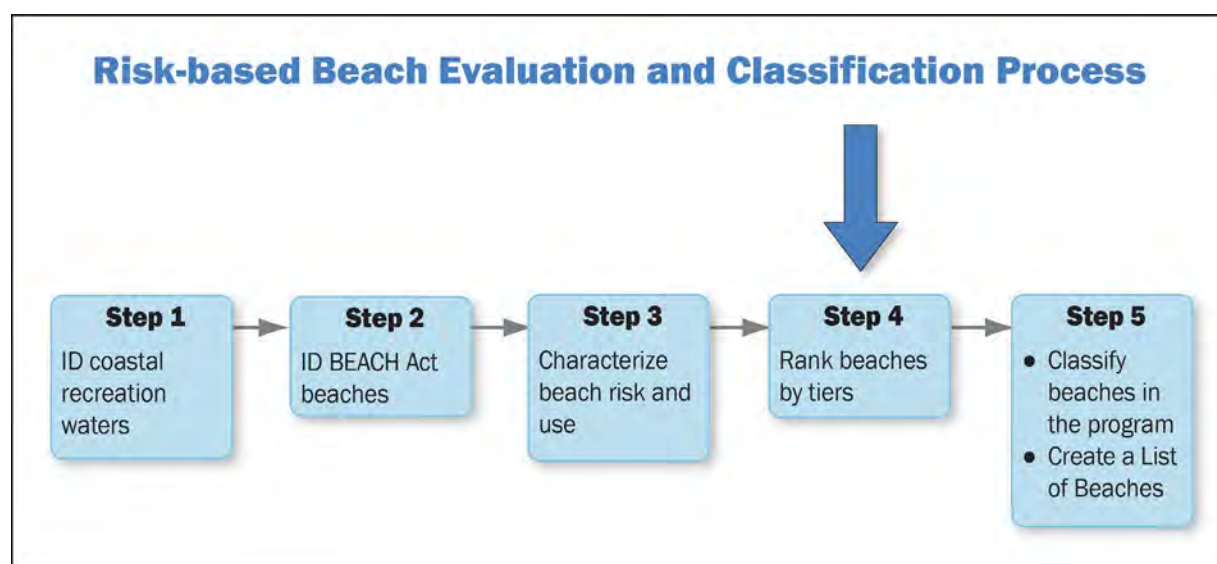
Risk-based Beach Evaluation and Classification Process

Step 1
ID coastal recreation waters

Step 2
ID BEACH Act beaches

Step 3
Characterize beach risk and use

Step 4
Rank beaches by tiers

Step 5
- Classify beaches in the program
- Create a List of Beaches